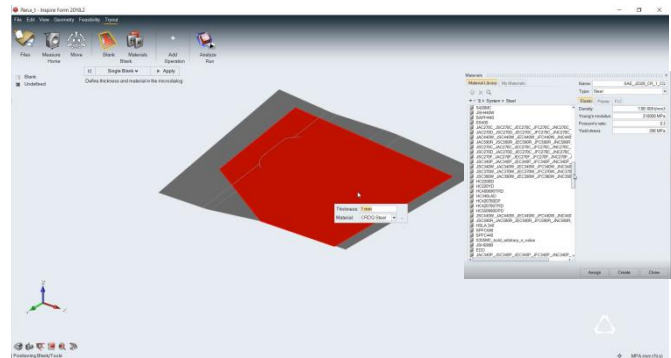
Part_1 - Inspire Form 2019.2

File Edit View Geometry Feasibility Tryout

Files Measure Home Move Blank Materials Blank Add Operation Analyze Run

Blank
Undefined

Single Blank Apply

Define thickness and material in the microdialog

Thickness 1 mm
Material CRDQ Steel

Materials
Material Library My Materials

Name: SAE_J2329_CR_1_CG
Type: Steel
Elastic Plastic FLC
Density 7.85E-006 kg/mm3
Young's modulus 210000 MPa
Poisson's ratio 0.3
Yield stress 280 MPa

Assign Create Close

Positioning Blank Tools

MPa mm t N s